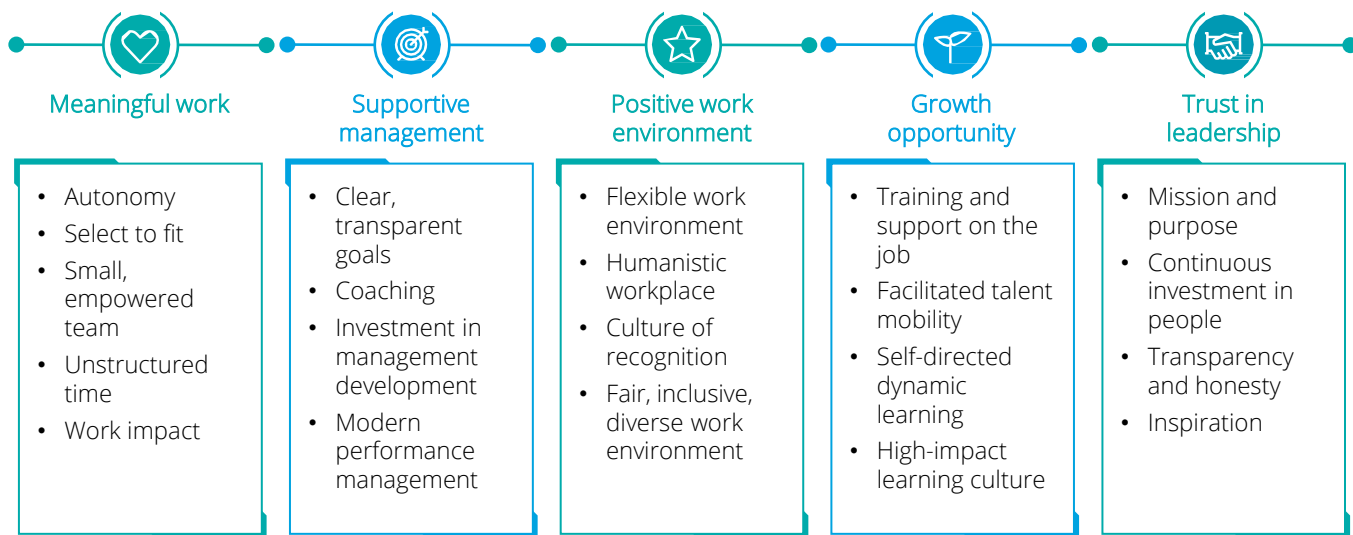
Meaningful work

- Autonomy
- Select to fit
- Small, empowered team
- Unstructured time
- Work impact

Supportive management

- Clear, transparent goals
- Coaching
- Investment in management development
- Modern performance management

Positive work environment

- Flexible work environment
- Humanistic workplace
- Culture of recognition
- Fair, inclusive, diverse work environment

Growth opportunity

- Training and support on the job
- Facilitated talent mobility
- Self-directed dynamic learning
- High-impact learning culture

Trust in leadership

- Mission and purpose
- Continuous investment in people
- Transparency and honesty
- Inspiration